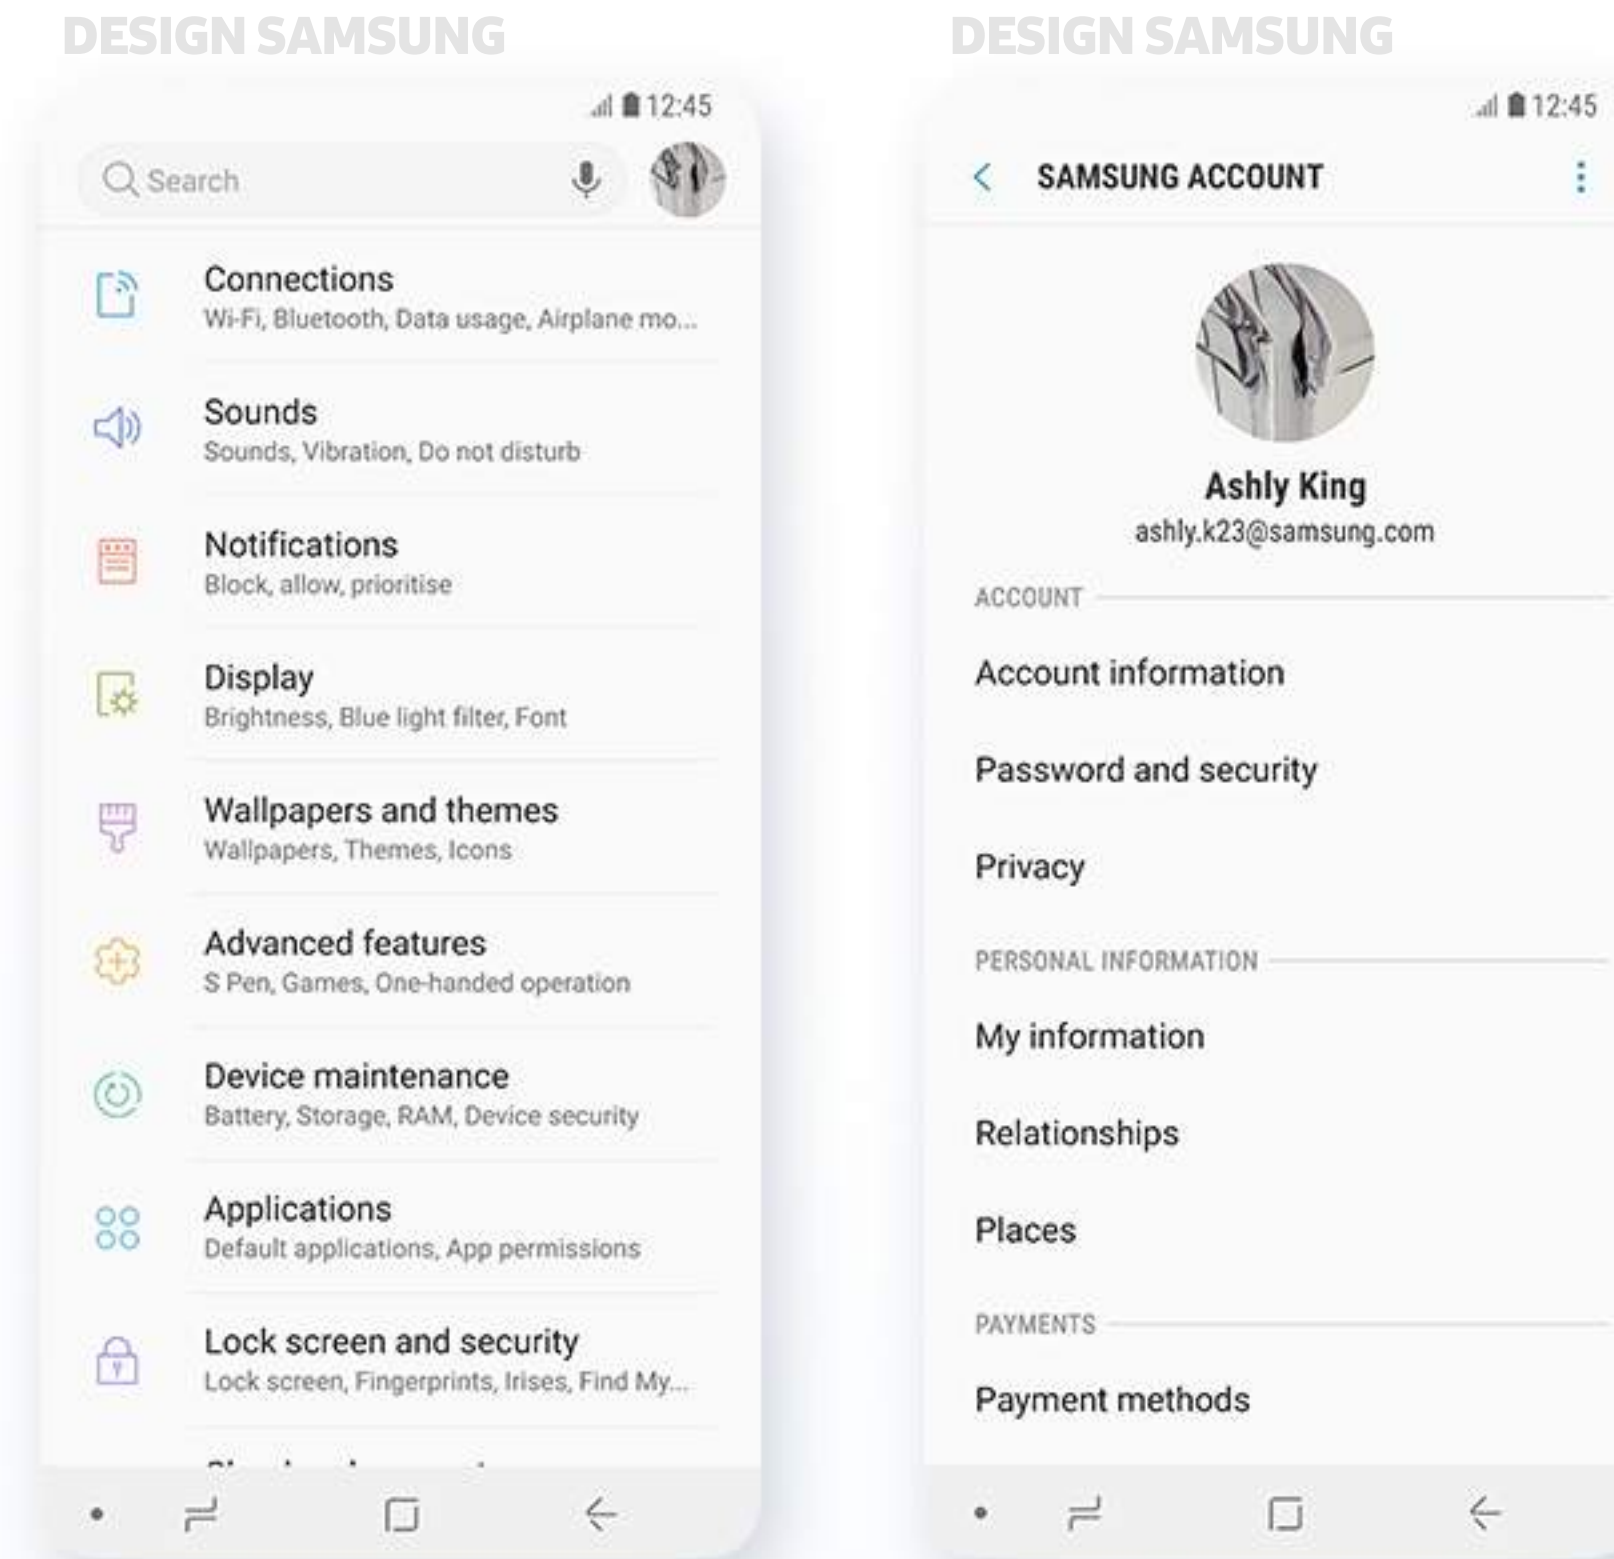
DESIGN SAMSUNG

12:45

Search

Connections
Wi-Fi, Bluetooth, Data usage, Airplane mo...

Sounds
Sounds, Vibration, Do not disturb

Notifications
Block, allow, prioritise

Display
Brightness, Blue light filter, Font

Wallpapers and themes
Wallpapers, Themes, Icons

Advanced features
S Pen, Games, One-handed operation

Device maintenance
Battery, Storage, RAM, Device security

Applications
Default applications, App permissions

Lock screen and security
Lock screen, Fingerprints, Irises, Find My...

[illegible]

DESIGN SAMSUNG

12:45

SAMSUNG ACCOUNT

Ashly King
ashly.k23@samsung.com

ACCOUNT

Account information

Password and security

Privacy

PERSONAL INFORMATION

My information

Relationships

Places

PAYMENTS

Payment methods